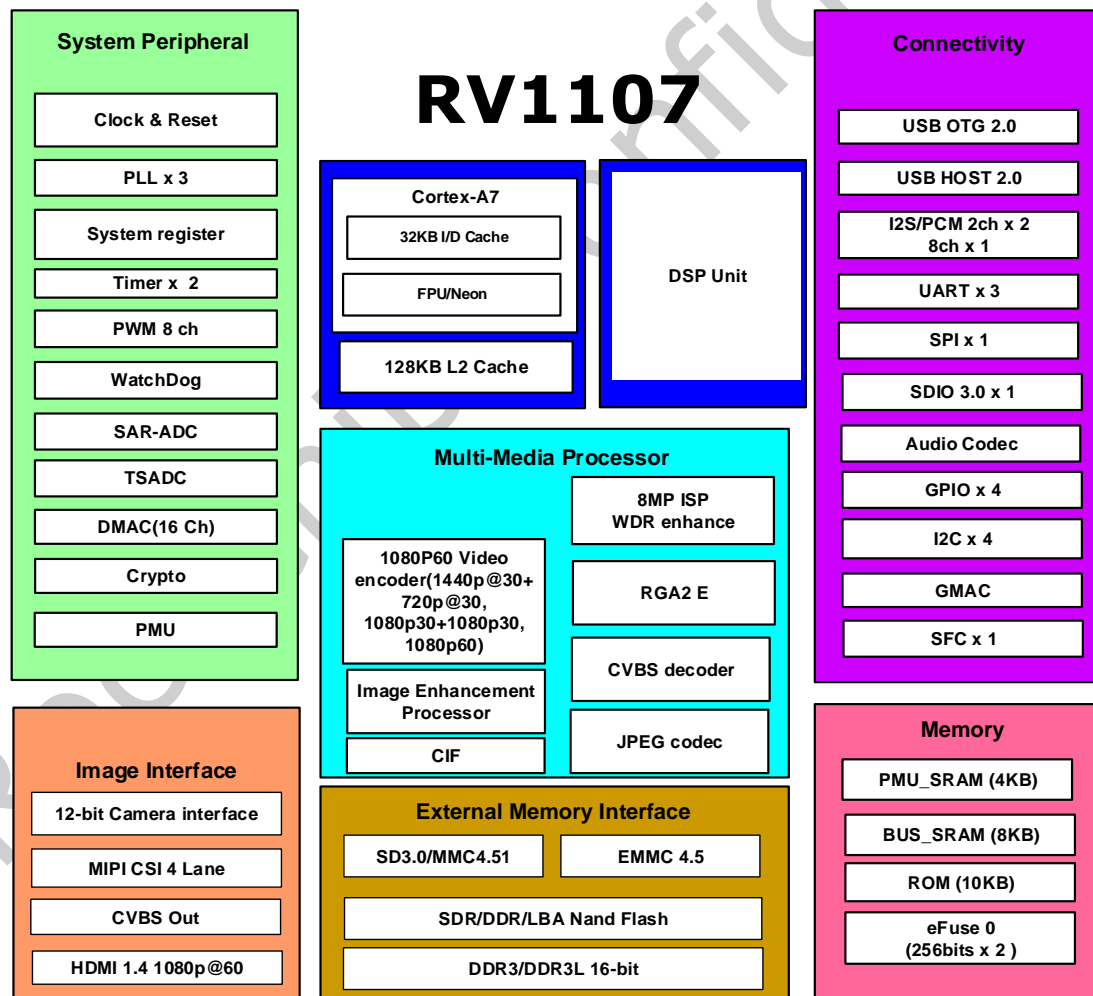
System Peripheral

Clock & Reset

PLL x 3

System register

Timer x 2

PWM 8 ch

WatchDog

SAR-ADC

TSADC

DMAC(16 Ch)

Crypto

PMU

RV1107

Cortex-A7

32KB I/D Cache

FPU/Neon

128KB L2 Cache

DSP Unit

Connectivity

USB OTG 2.0

USB HOST 2.0

I2S/PCM 2ch x 2 8ch x 1

UART x 3

SPI x 1

SDIO 3.0 x 1

Audio Codec

GPIO x 4

I2C x 4

GMAC

SFC x 1

Multi-Media Processor

8MP ISP WDR enhance

1080P60 Video encoder(1440p@30+ 720p@30, 1080p30+1080p30, 1080p60)

RGA2 E

CVBS decoder

Image Enhancement Processor

JPEG codec

CIF

Image Interface

12-bit Camera interface

MIPI CSI 4 Lane

CVBS Out

HDMI 1.4 1080p@60

External Memory Interface

SD3.0/MMC4.51

EMMC 4.5

SDR/DDR/LBA Nand Flash

DDR3/DDR3L 16-bit

Memory

PMU_SRAM (4KB)

BUS_SRAM (8KB)

ROM (10KB)

eFuse 0 (256bits x 2 )